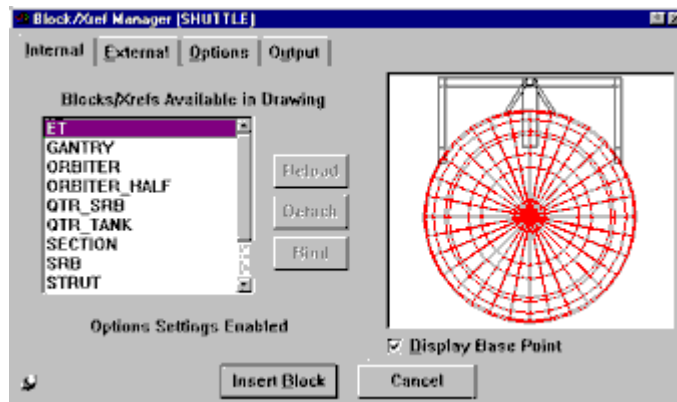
Block/Xref Manager (SHUTTLE)

Internal | External | Options | Output

Blocks/Xrefs Available in Drawing

ET
GANTRY
ORBITER
ORBITER_HALF
QTR_SRB
QTR_TANK
SECTION
SRB
STRUT

Reload
Detach
Bind

Options Settings Enabled

☑ Display Base Point

Insert Block
Cancel